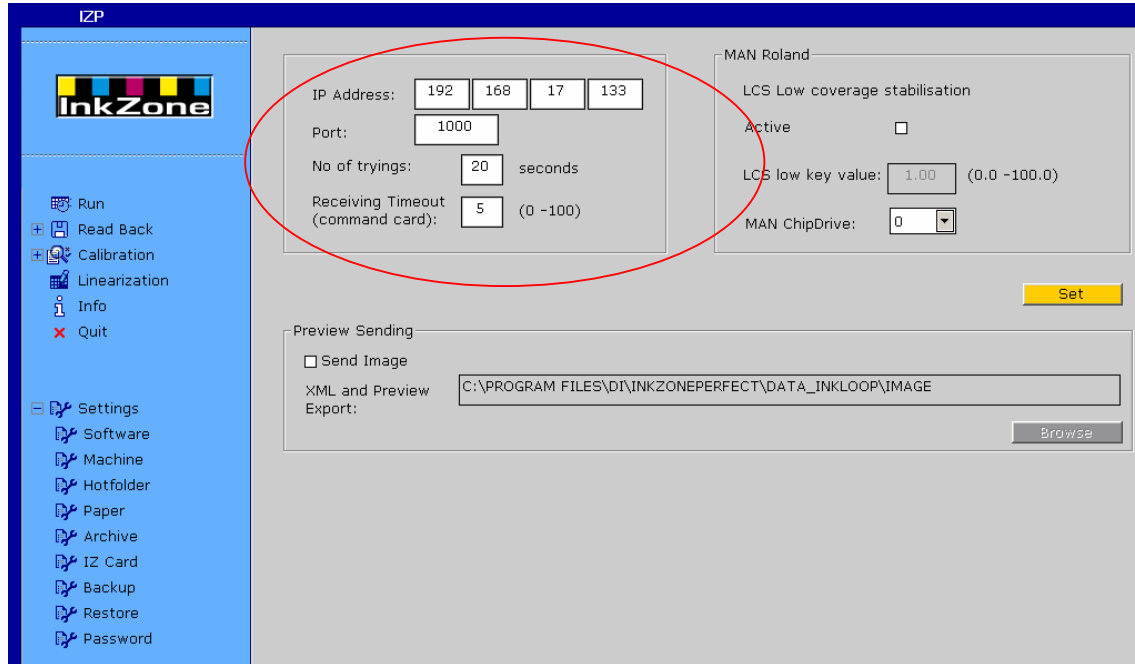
IZP

InkZone

Run
Read Back
Calibration
Linearization
Info
Quit

Settings
Software
Machine
Hotfolder
Paper
Archive
IZ Card
Backup
Restore
Password

IP Address: 192 168 17 133
Port: 1000
No of tryings: 20 seconds
Receiving Timeout (command card): 5 (0 -100)

MAN Roland
LCS Low coverage stabilisation
Active
LCS low key value: 1.00 (0.0 -100.0)
MAN ChipDrive: 0

Set

Preview Sending
Send Image
XML and Preview Export: C:\PROGRAM FILES\DI\INKZONEPERFECT\DATA_INKLOOP\IMAGE
Browse